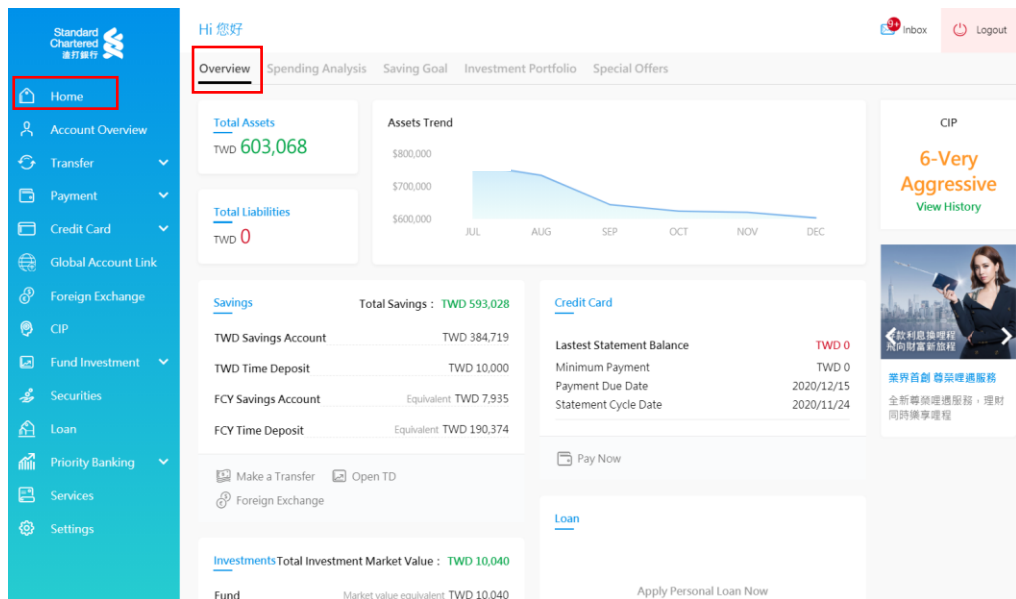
Standard Chartered 渣打銀行

Home
Account Overview
Transfer
Payment
Credit Card
Global Account Link
Foreign Exchange
CIP
Fund Investment
Securities
Loan
Priority Banking
Services
Settings

Hi 您好

9+ Inbox
Logout

Overview Spending Analysis Saving Goal Investment Portfolio Special Offers

Total Assets
TWD 603,068

Total Liabilities
TWD 0

Assets Trend
$800,000
$700,000
$600,000
JUL AUG SEP OCT NOV DEC

CIP
6-Very Aggressive
View History

款利息換理程 飛向財富新旅程
業界首創 尊榮禮遇服務
全新尊榮禮遇服務，理財同時饗享禮程

Savings
Total Savings : TWD 593,028

| | |
|---|---|
| TWD Savings Account | TWD 384,719 |
| TWD Time Deposit | TWD 10,000 |
| FCY Savings Account | Equivalent TWD 7,935 |
| FCY Time Deposit | Equivalent TWD 190,374 |

Make a Transfer
Open TD
Foreign Exchange

Credit Card

| | |
|---|---|
| Lastest Statement Balance | TWD 0 |
| Minimum Payment | TWD 0 |
| Payment Due Date | 2020/12/15 |
| Statement Cycle Date | 2020/11/24 |

Pay Now

Investments Total Investment Market Value : TWD 10,040
Fund Market value equivalent TWD 10,040

Loan
Apply Personal Loan Now